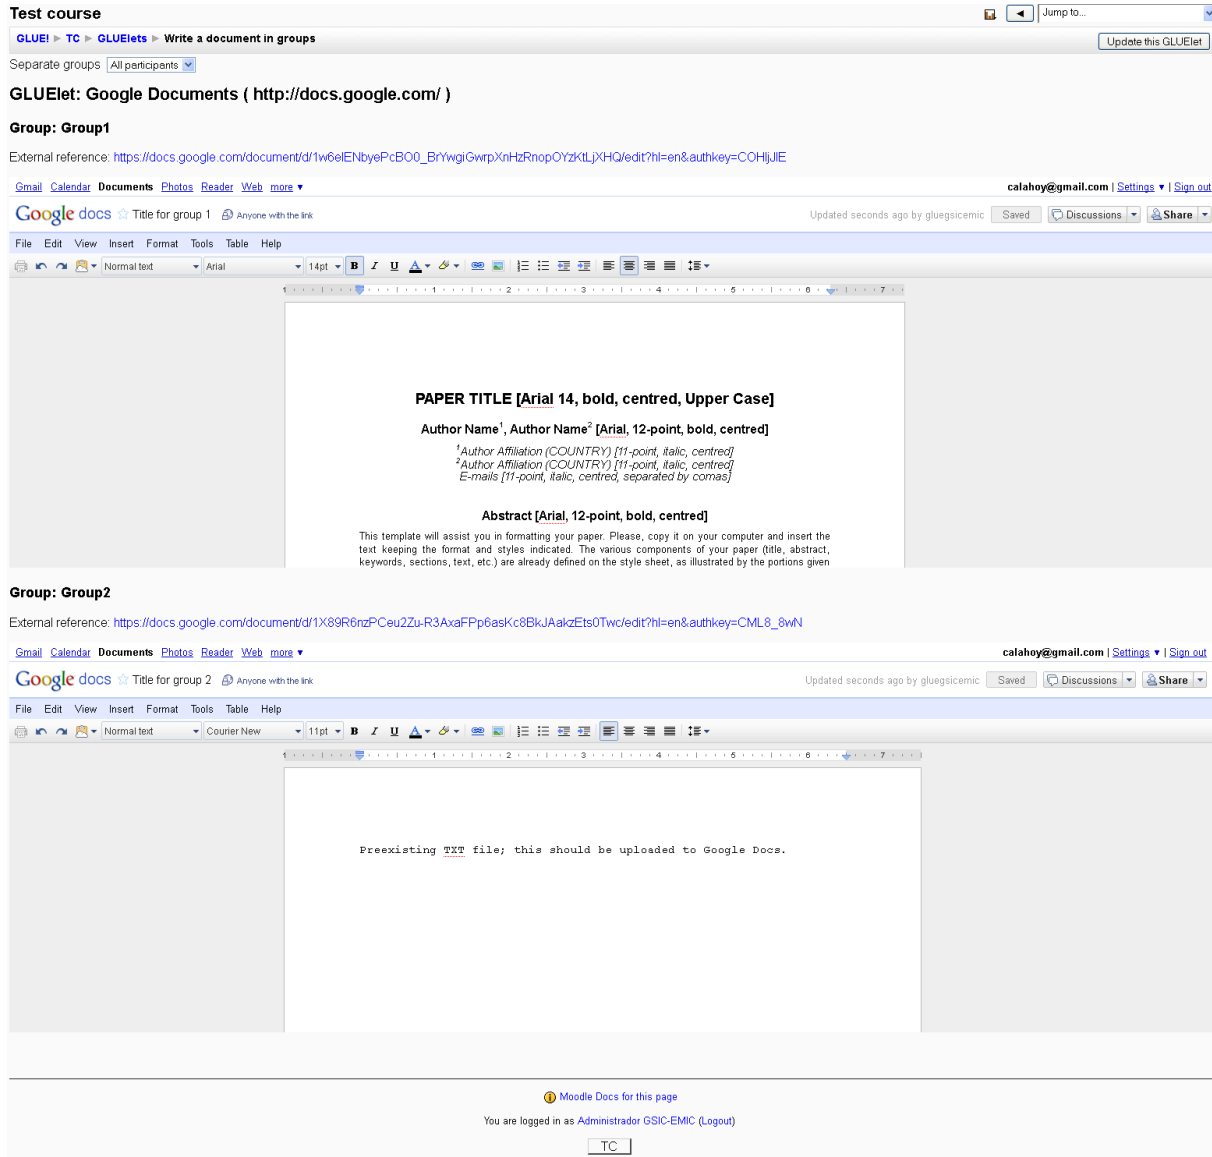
Test course

Jump to...

GLUE! ▸ TC ▸ GLUElets ▸ Write a document in groups

Update this GLUElet

Separate groups All participants

GLUElet: Google Documents ( http://docs.google.com/ )

Group: Group1

External reference: https://docs.google.com/document/d/1w6elENbyePcBO0_BrYwgiGwrpXnHzRnopOYzKtLjXHQ/edit?hl=en&authkey=COHljJIE

Gmail Calendar Documents Photos Reader Web more ▾

calahoy@gmail.com | Settings ▾ | Sign out

Google docs Title for group 1 Anyone with the link

Updated seconds ago by gluegsicemic Saved Discussions Share

File Edit View Insert Format Tools Table Help

Normal text Arial 14pt B I U

PAPER TITLE [Arial 14, bold, centred, Upper Case]

Author Name$^1$, Author Name$^2$ [Arial, 12-point, bold, centred]

$^1$Author Affiliation (COUNTRY) [11-point, italic, centred]
$^2$Author Affiliation (COUNTRY) [11-point, italic, centred]
E-mails [11-point, italic, centred, separated by comas]

Abstract [Arial, 12-point, bold, centred]

This template will assist you in formatting your paper. Please, copy it on your computer and insert the text keeping the format and styles indicated. The various components of your paper (title, abstract, keywords, sections, text, etc.) are already defined on the style sheet, as illustrated by the portions given

Group: Group2

External reference: https://docs.google.com/document/d/1X89R6nzPCeu2Zu-R3AxaFPp6asKc8BkJAakzEts0Twc/edit?hl=en&authkey=CML8_8wN

Gmail Calendar Documents Photos Reader Web more ▾

calahoy@gmail.com | Settings ▾ | Sign out

Google docs Title for group 2 Anyone with the link

Updated seconds ago by gluegsicemic Saved Discussions Share

File Edit View Insert Format Tools Table Help

Normal text Courier New 11pt B I U

Preexisting TXT file; this should be uploaded to Google Docs.

Moodle Docs for this page

You are logged in as Administrador GSIC-EMIC (Logout)

TC